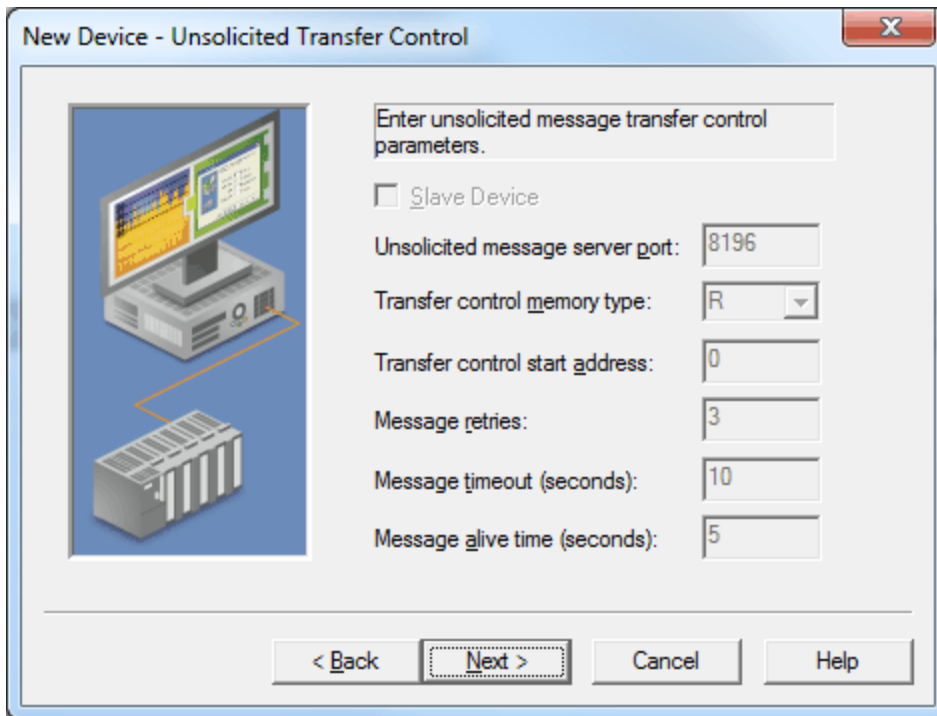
New Device - Unsolicited Transfer Control

Enter unsolicited message transfer control parameters.

Slave Device

Unsolicited message server port: 8196

Transfer control memory type: R

Transfer control start address: 0

Message retries: 3

Message timeout (seconds): 10

Message alive time (seconds): 5

< Back

Next >

Cancel

Help